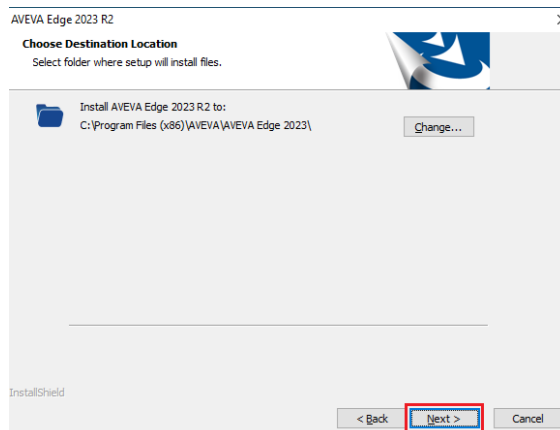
AVEVA Edge 2023 R2

×

Choose Destination Location

Select folder where setup will install files.

Install AVEVA Edge 2023 R2 to:

C:\Program Files (x86)\AVEVA\AVEVA Edge 2023\

Change...

InstallShield

< Back

Next >

Cancel